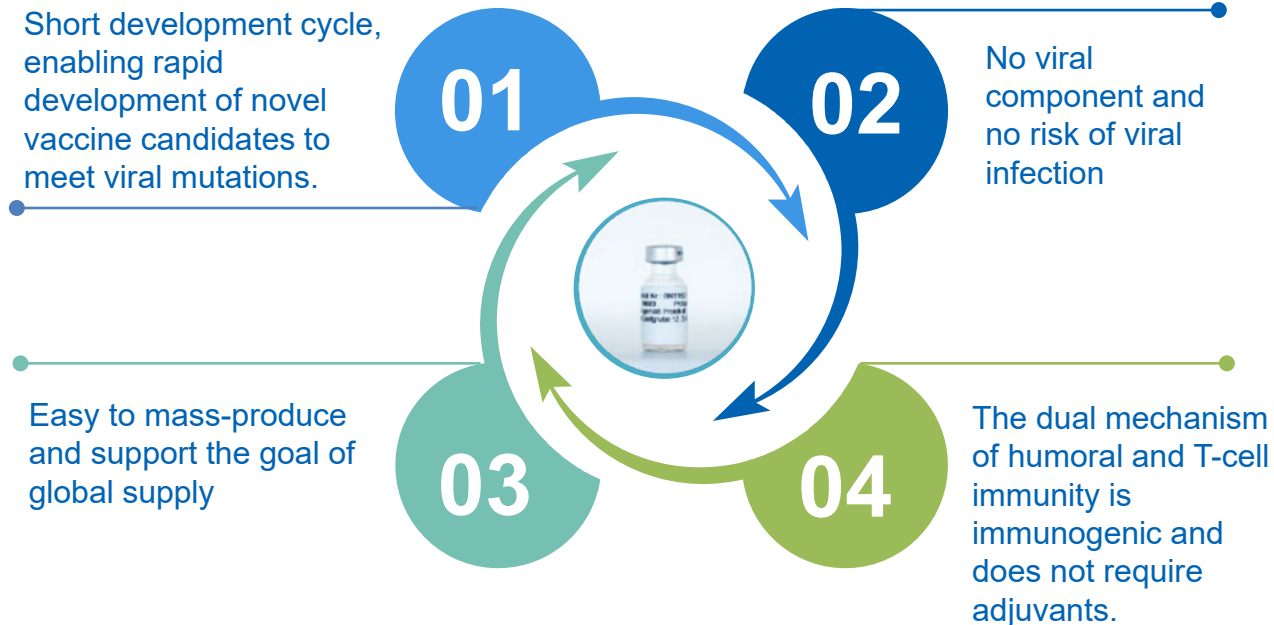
01

Short development cycle, enabling rapid development of novel vaccine candidates to meet viral mutations.

02

No viral component and no risk of viral infection

03

Easy to mass-produce and support the goal of global supply

04

The dual mechanism of humoral and T-cell immunity is immunogenic and does not require adjuvants.